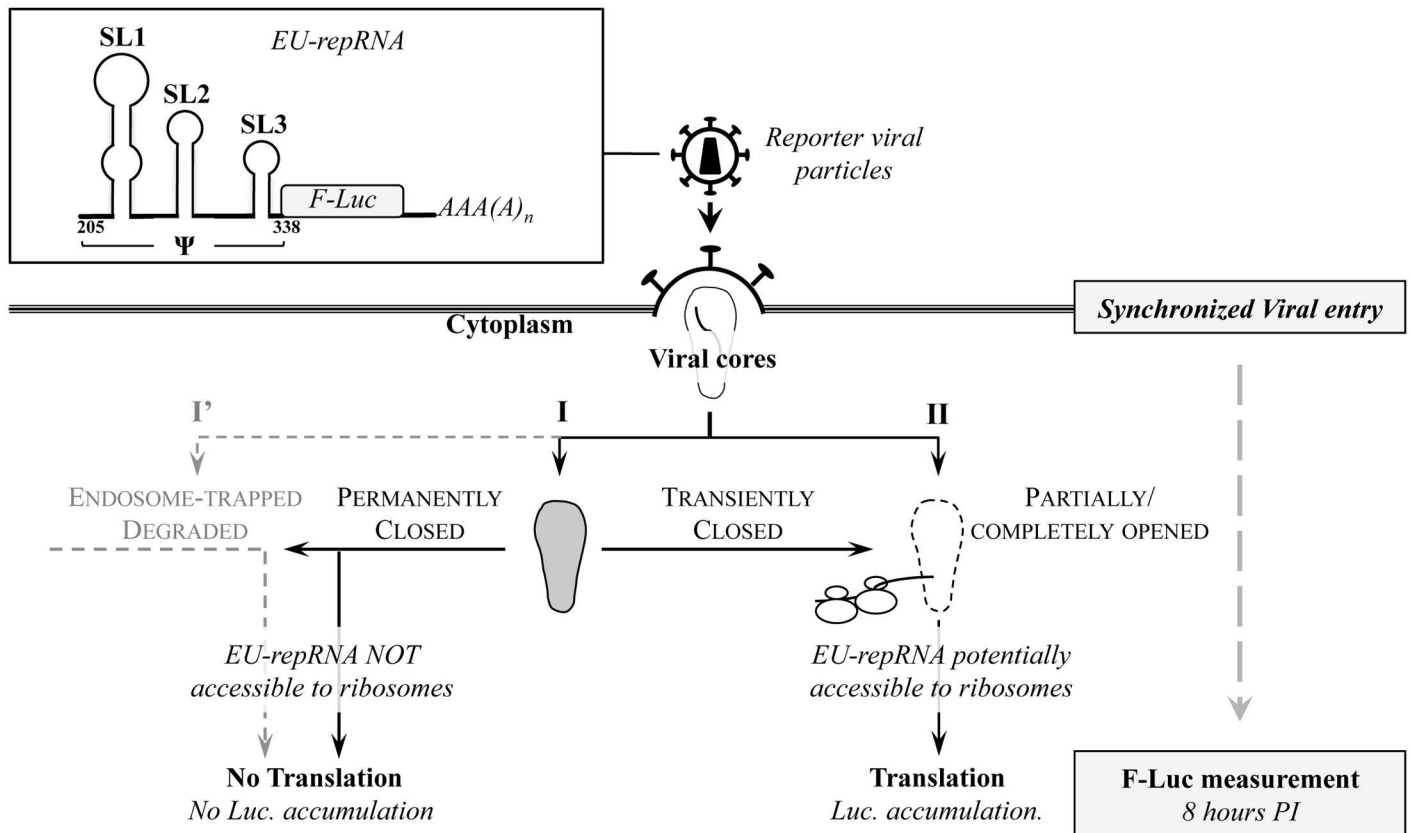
SL1

EU-repRNA

SL2

SL3

F-Luc

$AAA(A)_n$

205

338

Ψ

Reporter viral particles

Cytoplasm

Synchronized Viral entry

Viral cores

I'

I

II

ENDOSOME-TRAPPED
DEGRADED

PERMANENTLY
CLOSED

TRANSIENTLY
CLOSED

PARTIALLY/
COMPLETELY OPENED

EU-repRNA NOT accessible to ribosomes

EU-repRNA potentially accessible to ribosomes

No Translation
No Luc. accumulation

Translation
Luc. accumulation.

F-Luc measurement
8 hours PI